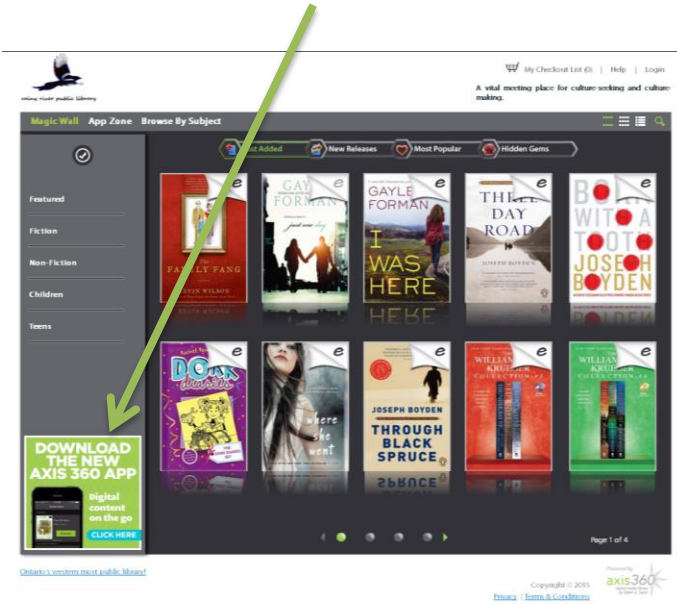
Rainy River public library

My Checkout List (0) | Help | Login

A vital meeting place for culture-seeking and culture-making.

Magic Wall App Zone Browse By Subject

Featured

Fiction

Non-Fiction

Children

Teens

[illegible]st Added New Releases Most Popular Hidden Gems

THE FAMILY FANG
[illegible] WILSON

GAYLE FORMAN
just one day

GAYLE FORMAN
I WAS HERE

THREE DAY ROAD
JOSEPH BOYDEN

BORN WITH A TOOTH
JOSEPH BOYDEN

DORK diaries

where she went

JOSEPH BOYDEN
THROUGH BLACK SPRUCE

WILLIAM KRUEGER COLLECTION

WILLIAM KRUEGER COLLECTION

DOWNLOAD THE NEW AXIS 360 APP
Digital content on the go
CLICK HERE

Page 1 of 4

Ontario's western most public library!

Copyright © 2015
Privacy | Terms & Conditions

Powered by axis360